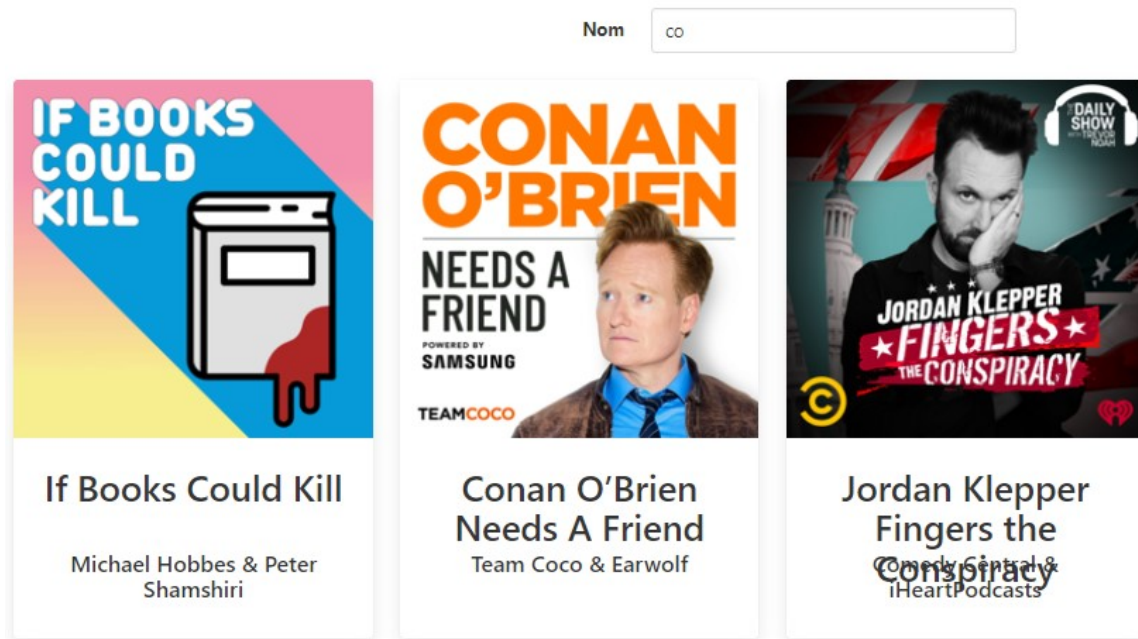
Nom co

IF BOOKS COULD KILL

If Books Could Kill

Michael Hobbes & Peter Shamshiri

CONAN O'BRIEN NEEDS A FRIEND

POWERED BY SAMSUNG

TEAMCOCO

Conan O'Brien Needs A Friend

Team Coco & Earwolf

THE DAILY SHOW WITH TREVOR NOAH

JORDAN KLEPPER FINGERS THE CONSPIRACY

Jordan Klepper Fingers the Conspiracy

Comedy Central & iHeartPodcasts